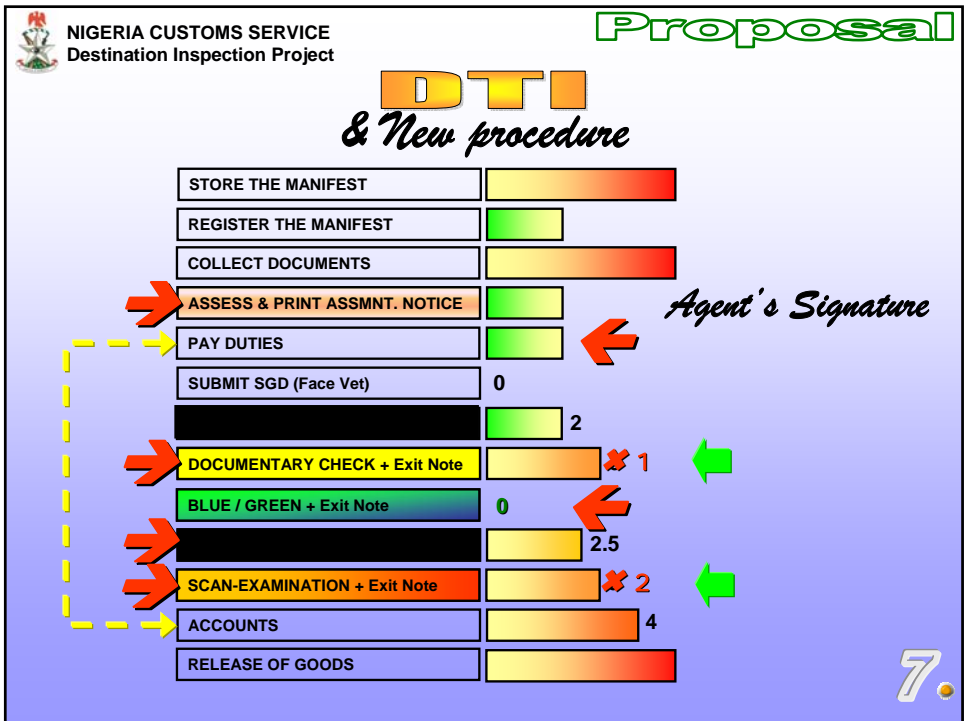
NIGERIA CUSTOMS SERVICE
Destination Inspection Project

Proposal

DTI
& New procedure

STORE THE MANIFEST

REGISTER THE MANIFEST

COLLECT DOCUMENTS

ASSESS & PRINT ASSMNT. NOTICE

Agent's Signature

PAY DUTIES

SUBMIT SGD (Face Vet) 0

2

DOCUMENTARY CHECK + Exit Note 1

BLUE / GREEN + Exit Note 0

2.5

SCAN-EXAMINATION + Exit Note 2

ACCOUNTS 4

RELEASE OF GOODS

7